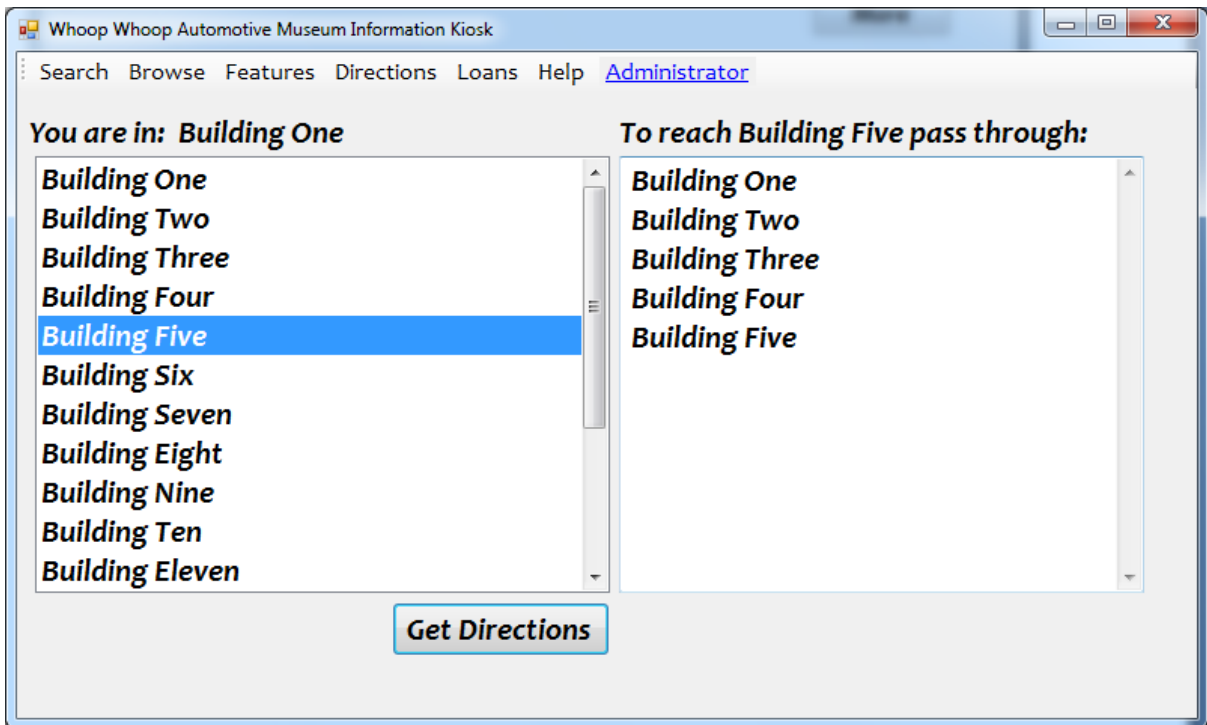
Whoop Whoop Automotive Museum Information Kiosk

Search Browse Features Directions Loans Help Administrator

You are in: Building One

Building One
Building Two
Building Three
Building Four
Building Five
Building Six
Building Seven
Building Eight
Building Nine
Building Ten
Building Eleven

To reach Building Five pass through:

Building One
Building Two
Building Three
Building Four
Building Five

Get Directions